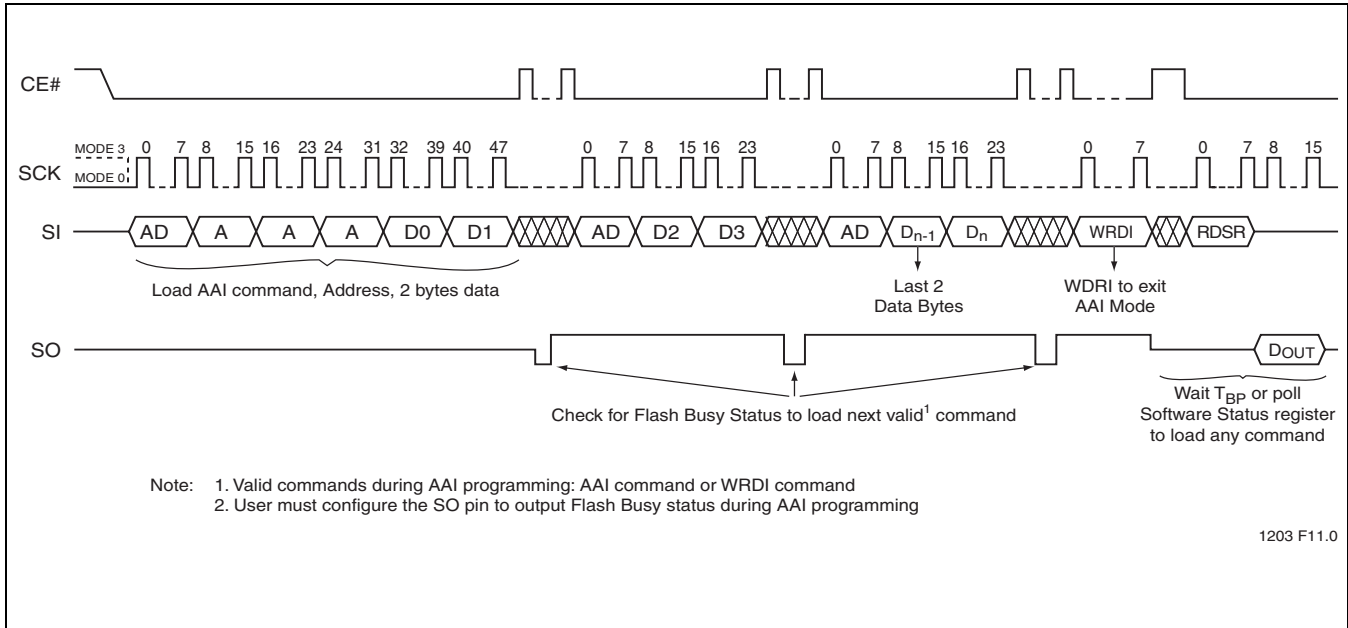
CE#

SCK MODE 3 MODE 0 0 7 8 15 16 23 24 31 32 39 40 47 0 7 8 15 16 23 0 7 8 15 16 23 0 7 0 7 8 15

SI AD A A A D0 D1 AD D2 D3 AD $D_{n-1}$ $D_n$ WRDI RDSR

Load AAI command, Address, 2 bytes data

Last 2 Data Bytes

WDRI to exit AAI Mode

SO

$D_{OUT}$

Check for Flash Busy Status to load next valid$^1$ command

Wait $T_{BP}$ or poll Software Status register to load any command

Note: 1. Valid commands during AAI programming: AAI command or WRDI command
2. User must configure the SO pin to output Flash Busy status during AAI programming

1203 F11.0